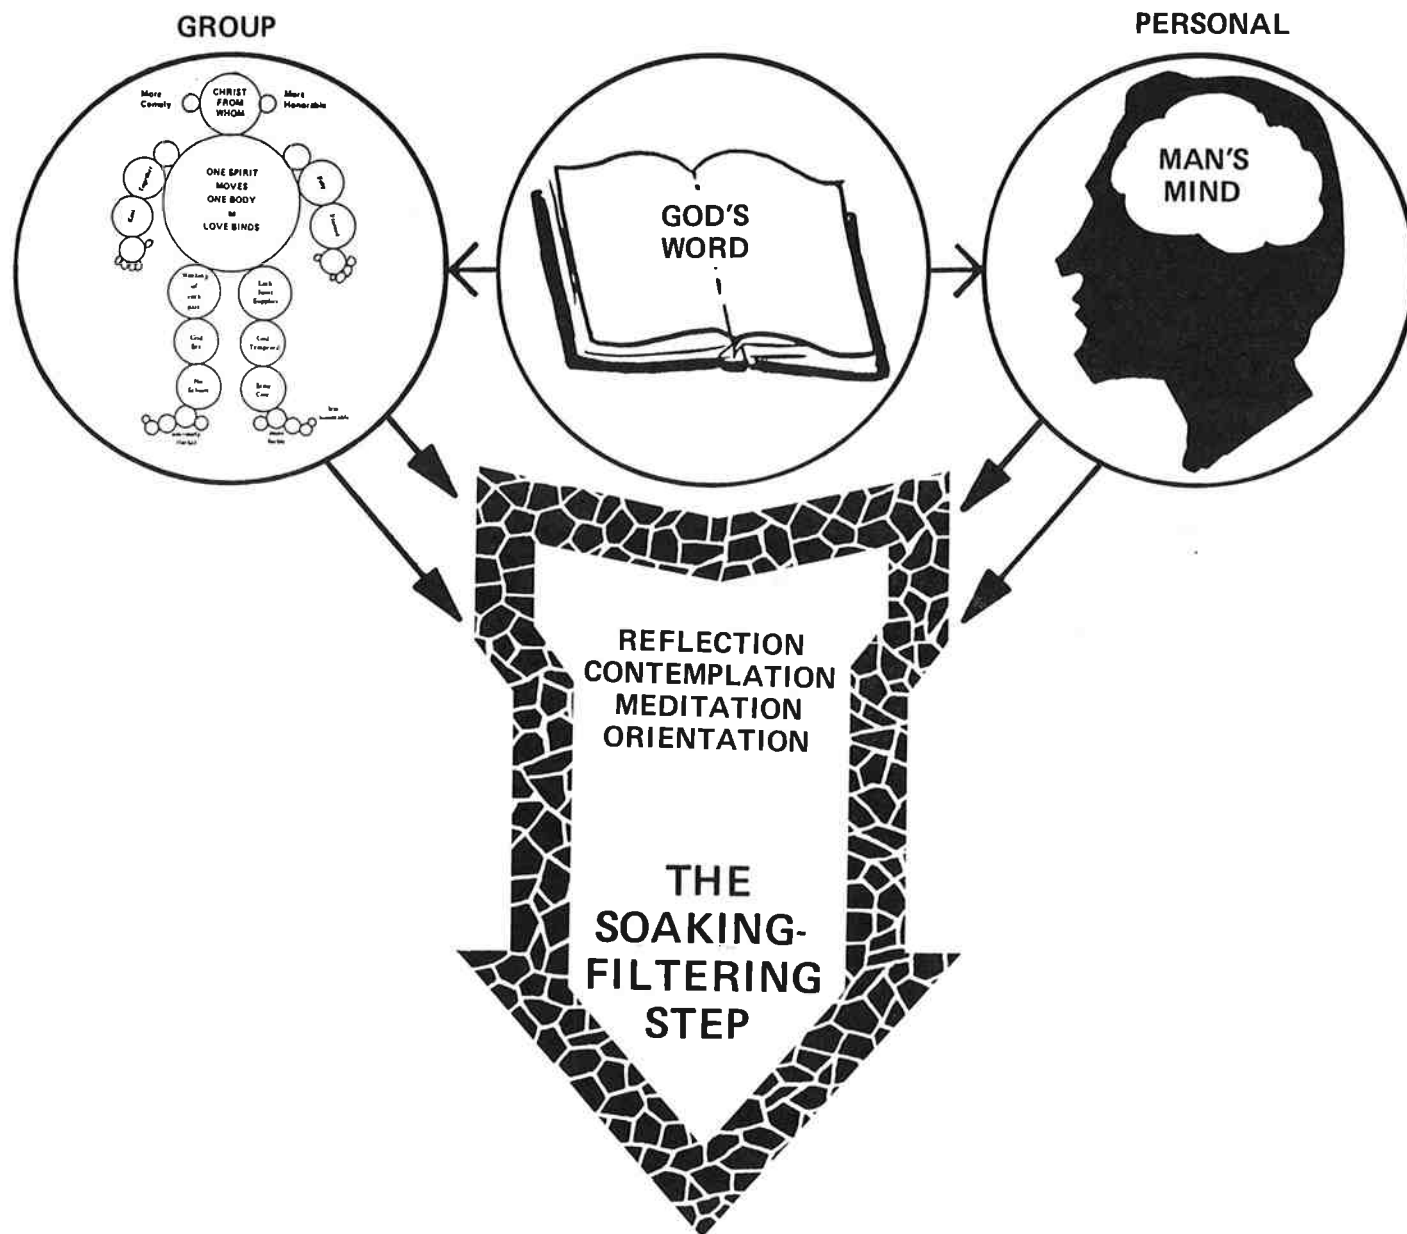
GROUP

PERSONAL

More Comely

CHRIST FROM WHOM

More Honorable

ONE SPIRIT MOVES ONE BODY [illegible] LOVE BINDS

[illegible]

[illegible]

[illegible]

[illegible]

Working of each part

Each Joint Supplies

God Set

God Tempered

The Schism

Being Care

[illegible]

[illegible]

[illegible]

GOD'S WORD

MAN'S MIND

REFLECTION
CONTEMPLATION
MEDITATION
ORIENTATION

THE SOAKING-FILTERING STEP